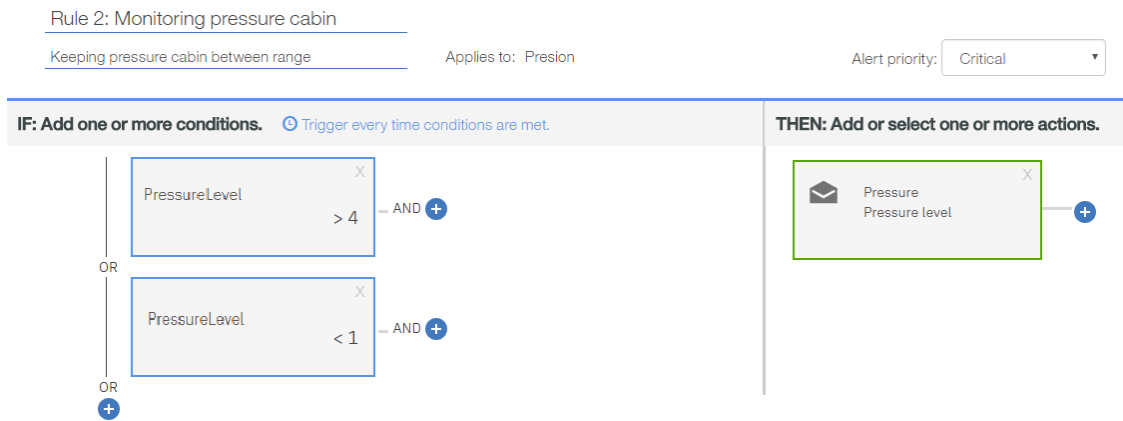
Rule 2: Monitoring pressure cabin

Keeping pressure cabin between range

Applies to: Presion

Alert priority: Critical

IF: Add one or more conditions.

Trigger every time conditions are met.

THEN: Add or select one or more actions.

PressureLevel
> 4
X

AND

OR

PressureLevel
< 1
X

AND

OR

Pressure
Pressure level
X